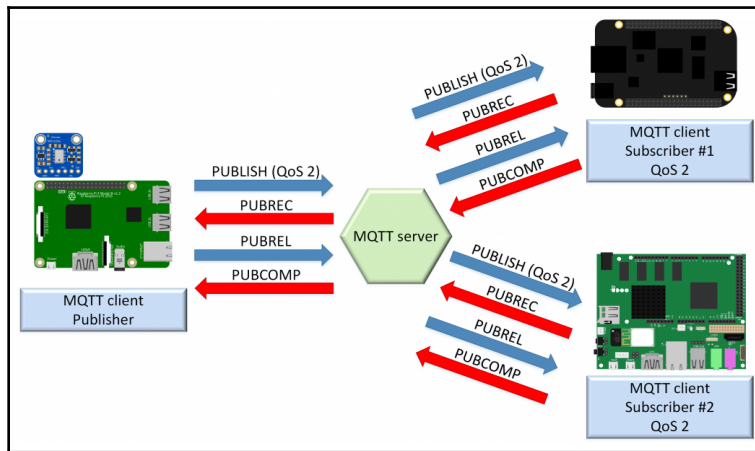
PUBLISH (QoS 2)
PUBREC
PUBREL
PUBCOMP

MQTT client
Subscriber #1
QoS 2

PUBLISH (QoS 2)
PUBREC
PUBREL
PUBCOMP

MQTT server

MQTT client
Publisher

PUBLISH (QoS 2)
PUBREC
PUBREL
PUBCOMP

MQTT client
Subscriber #2
QoS 2